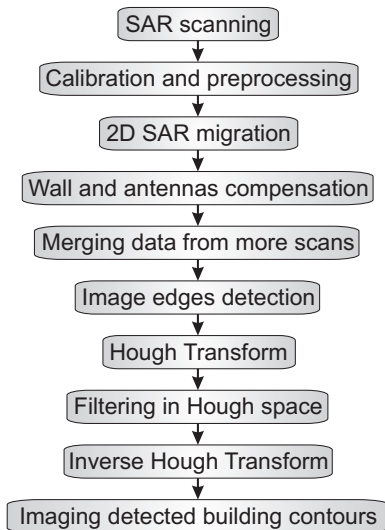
SAR scanning

Calibration and preprocessing

2D SAR migration

Wall and antennas compensation

Merging data from more scans

Image edges detection

Hough Transform

Filtering in Hough space

Inverse Hough Transform

Imaging detected building contours